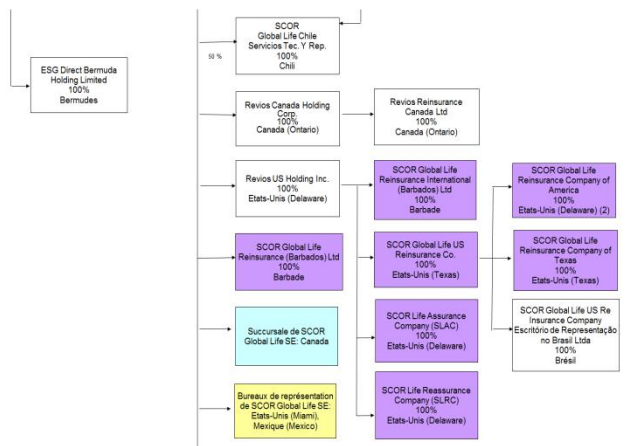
ESG Direct Bermuda Holding Limited
100%
Bermudes

50 %

SCOR
Global Life Chile
Servicios Tec. Y Rep.
100%
Chili

Revios Canada Holding Corp.
100%
Canada (Ontario)

Revios Reinsurance Canada Ltd
100%
Canada (Ontario)

Revios US Holding Inc.
100%
Etats-Unis (Delaware)

SCOR Global Life Reinsurance International (Barbados) Ltd
100%
Barbade

SCOR Global Life Reinsurance Company of America
100%
Etats-Unis (Delaware) (2)

SCOR Global Life Reinsurance (Barbados) Ltd
100%
Barbade

SCOR Global Life US Reinsurance Co.
100%
Etats-Unis (Texas)

SCOR Global Life Reinsurance Company of Texas
100%
Etats-Unis (Texas)

SCOR Global Life US Re Insurance Company Escritório de Representação no Brasil Ltda
100%
Brésil

Succursale de SCOR Global Life SE: Canada

SCOR Life Assurance Company (SLAC)
100%
Etats-Unis (Delaware)

Bureaux de représentation de SCOR Global Life SE: Etats-Unis (Miami), Mexique (Mexico)

SCOR Life Reassurance Company (SLRC)
100%
Etats-Unis (Delaware)